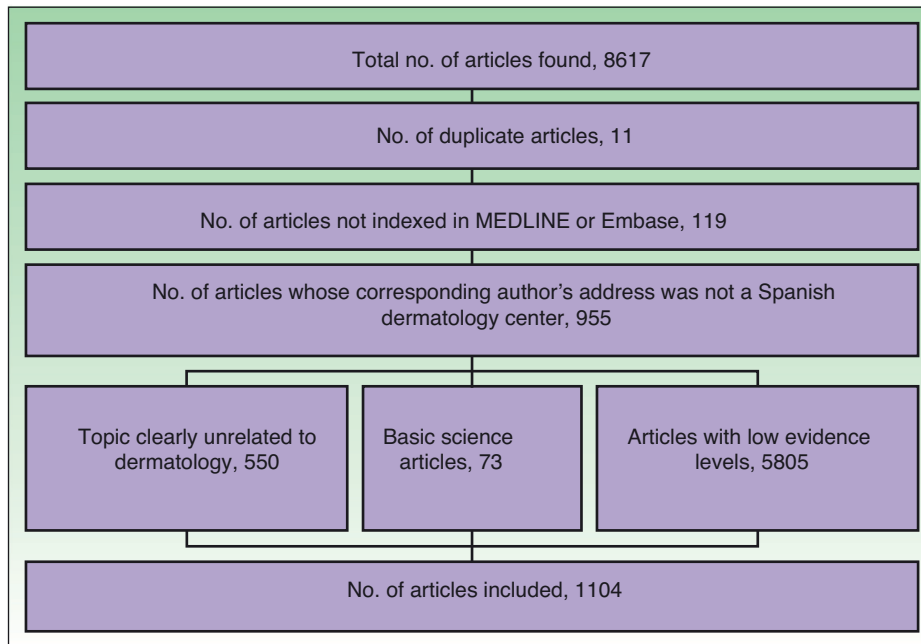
Total no. of articles found, 8617

No. of duplicate articles, 11

No. of articles not indexed in MEDLINE or Embase, 119

No. of articles whose corresponding author's address was not a Spanish dermatology center, 955

Topic clearly unrelated to dermatology, 550

Basic science articles, 73

Articles with low evidence levels, 5805

No. of articles included, 1104